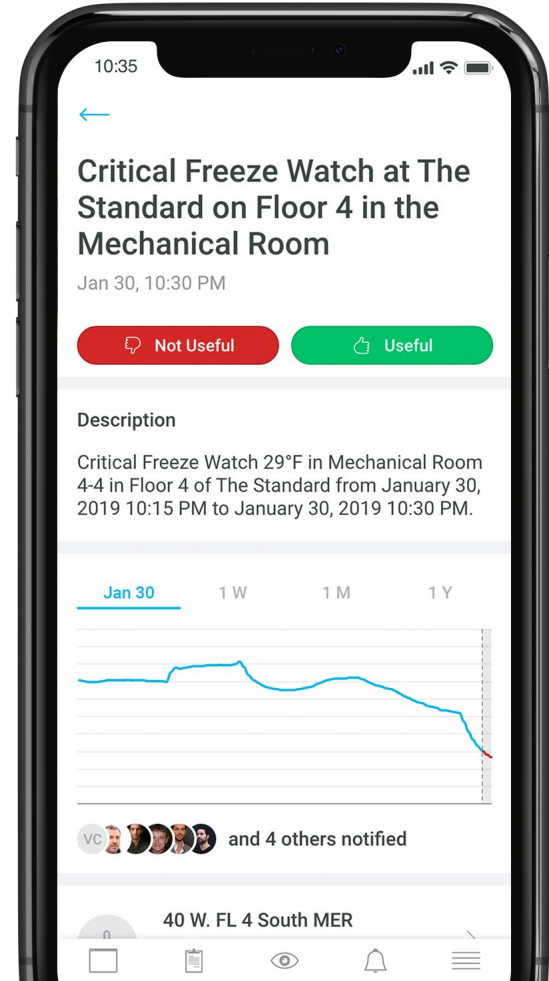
10:35

←

Critical Freeze Watch at The Standard on Floor 4 in the Mechanical Room

Jan 30, 10:30 PM

Not Useful

Useful

Description

Critical Freeze Watch 29°F in Mechanical Room 4-4 in Floor 4 of The Standard from January 30, 2019 10:15 PM to January 30, 2019 10:30 PM.

Jan 30

1 W

1 M

1 Y

VC

and 4 others notified

40 W. FL 4 South MER